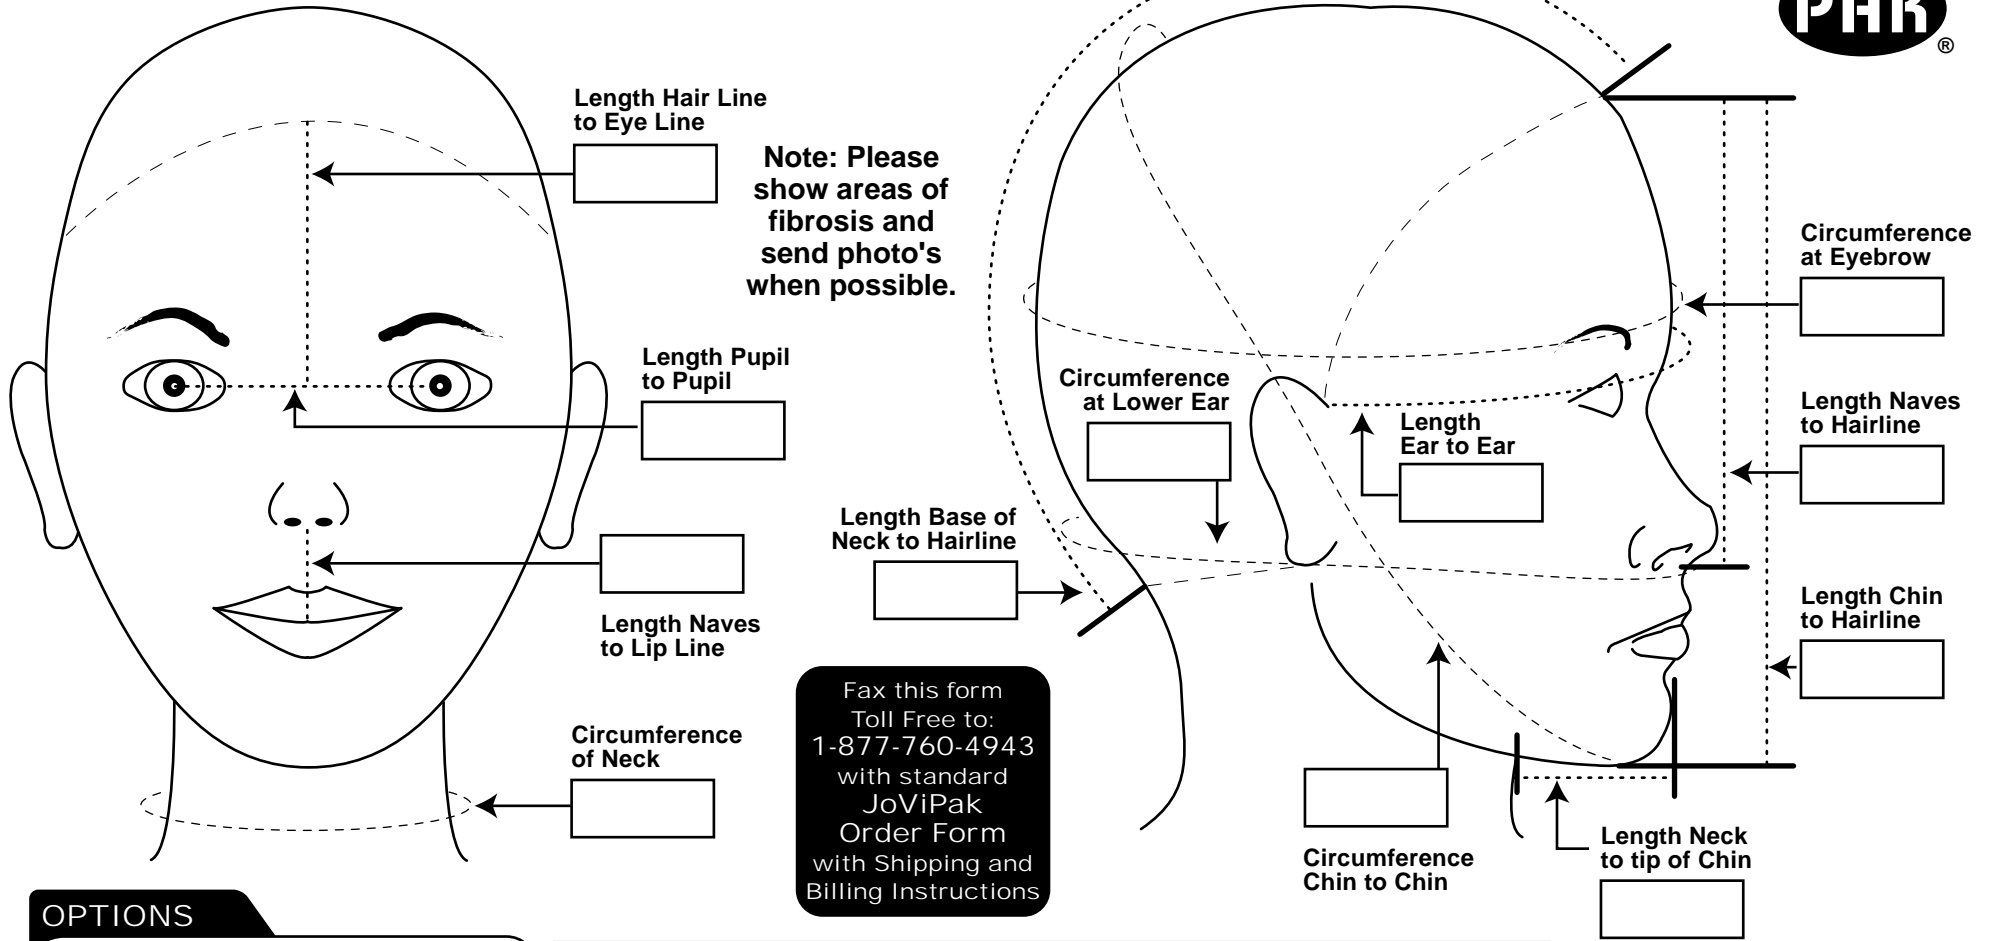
PAK®

Length Hair Line to Eye Line

Note: Please show areas of fibrosis and send photo's when possible.

Length Pupil to Pupil

Length Naves to Lip Line

Circumference of Neck

Fax this form Toll Free to: 1-877-760-4943 with standard JoViPak Order Form with Shipping and Billing Instructions

Length Base of Neck to Hairline

Circumference at Lower Ear

Length Ear to Ear

Circumference at Eyebrow

Length Naves to Hairline

Length Chin to Hairline

Circumference Chin to Chin

Length Neck to tip of Chin

OPTIONS